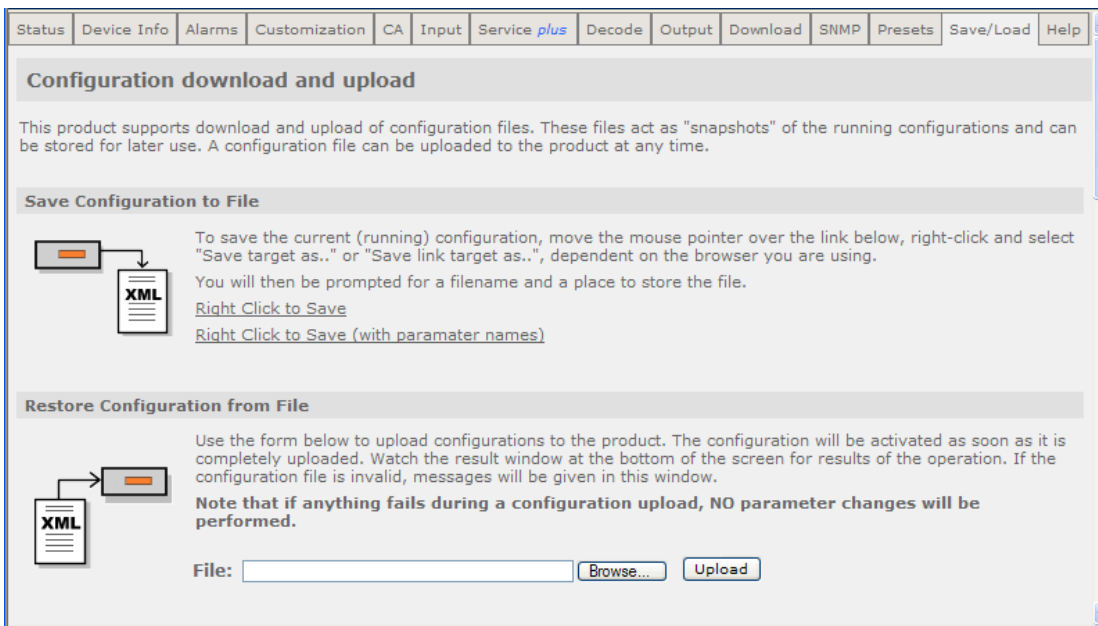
Status | Device Info | Alarms | Customization | CA | Input | Service plus | Decode | Output | Download | SNMP | Presets | Save/Load | Help

Configuration download and upload

This product supports download and upload of configuration files. These files act as "snapshots" of the running configurations and can be stored for later use. A configuration file can be uploaded to the product at any time.

Save Configuration to File

XML

To save the current (running) configuration, move the mouse pointer over the link below, right-click and select "Save target as.." or "Save link target as..", dependent on the browser you are using.

You will then be prompted for a filename and a place to store the file.

Right Click to Save

Right Click to Save (with paramater names)

Restore Configuration from File

XML

Use the form below to upload configurations to the product. The configuration will be activated as soon as it is completely uploaded. Watch the result window at the bottom of the screen for results of the operation. If the configuration file is invalid, messages will be given in this window.

Note that if anything fails during a configuration upload, NO parameter changes will be performed.

File: Browse... Upload